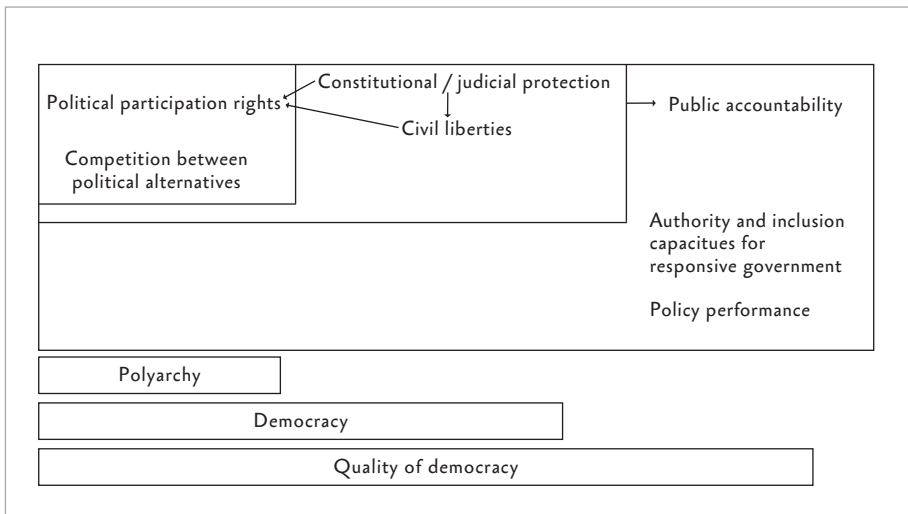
Political participation rights

Competition between political alternatives

Constitutional / judicial protection

Civil liberties

Public accountability

Authority and inclusion capacitues for responsive government

Policy performance

Polyarchy

Democracy

Quality of democracy